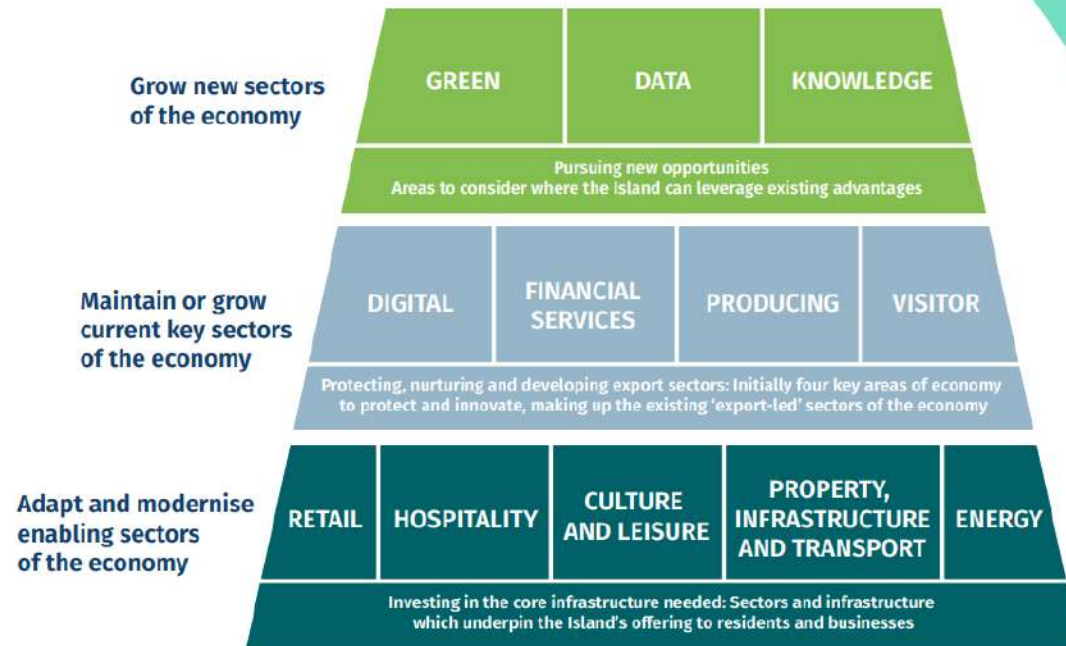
Grow new sectors of the economy

GREEN

DATA

KNOWLEDGE

Pursuing new opportunities
Areas to consider where the island can leverage existing advantages

Maintain or grow current key sectors of the economy

DIGITAL

FINANCIAL SERVICES

PRODUCING

VISITOR

Protecting, nurturing and developing export sectors: Initially four key areas of economy to protect and innovate, making up the existing 'export-led' sectors of the economy

Adapt and modernise enabling sectors of the economy

RETAIL

HOSPITALITY

CULTURE AND LEISURE

PROPERTY, INFRASTRUCTURE AND TRANSPORT

ENERGY

Investing in the core infrastructure needed: Sectors and infrastructure which underpin the Island's offering to residents and businesses